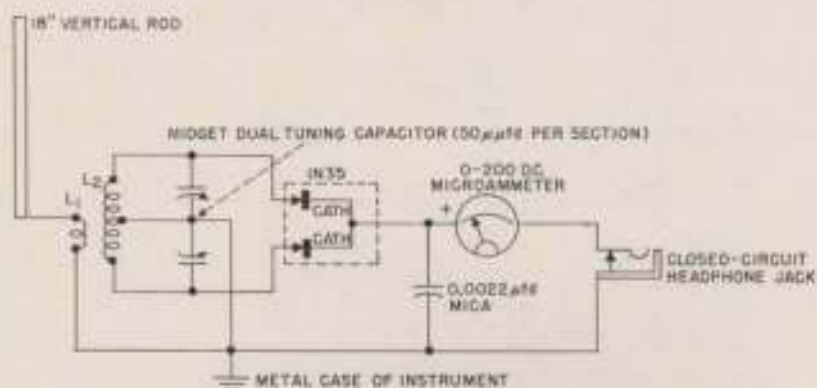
18" VERTICAL ROD

MIDGET DUAL TUNING CAPACITOR (50$\mu\mu$fd PER SECTION)

$L_1$

$L_2$

IN35

CATH

CATH

0-200 DC MICROAMMETER

+

0.0022$\mu$fd MICA

CLOSED-CIRCUIT HEADPHONE JACK

METAL CASE OF INSTRUMENT